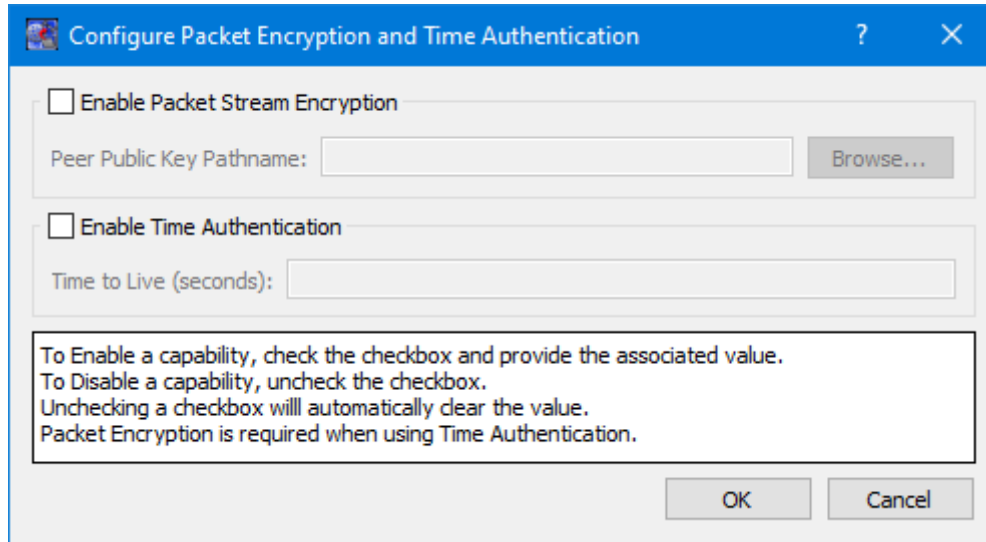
Configure Packet Encryption and Time Authentication ? ×

Enable Packet Stream Encryption

Peer Public Key Pathname:

Browse...

Enable Time Authentication

Time to Live (seconds):

To Enable a capability, check the checkbox and provide the associated value.
To Disable a capability, uncheck the checkbox.
Unchecking a checkbox willl automatically clear the value.
Packet Encryption is required when using Time Authentication.

OK

Cancel